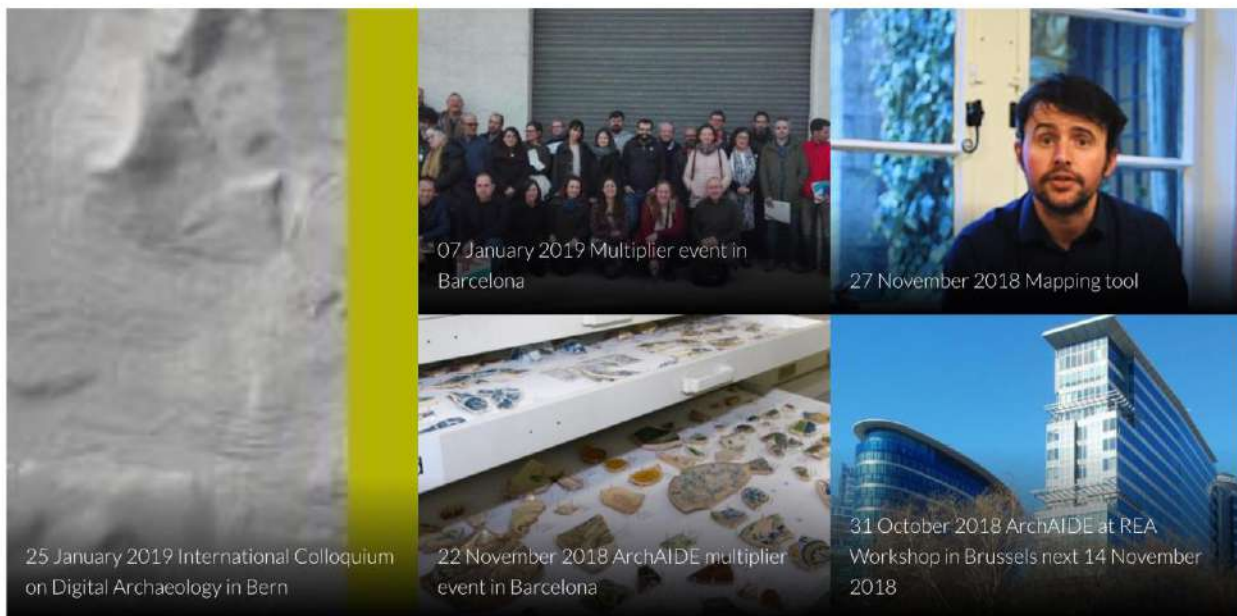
07 January 2019 Multiplier event in Barcelona

27 November 2018 Mapping tool

25 January 2019 International Colloquium on Digital Archaeology in Bern

22 November 2018 ArchAIDE multiplier event in Barcelona

31 October 2018 ArchAIDE at REA Workshop in Brussels next 14 November 2018